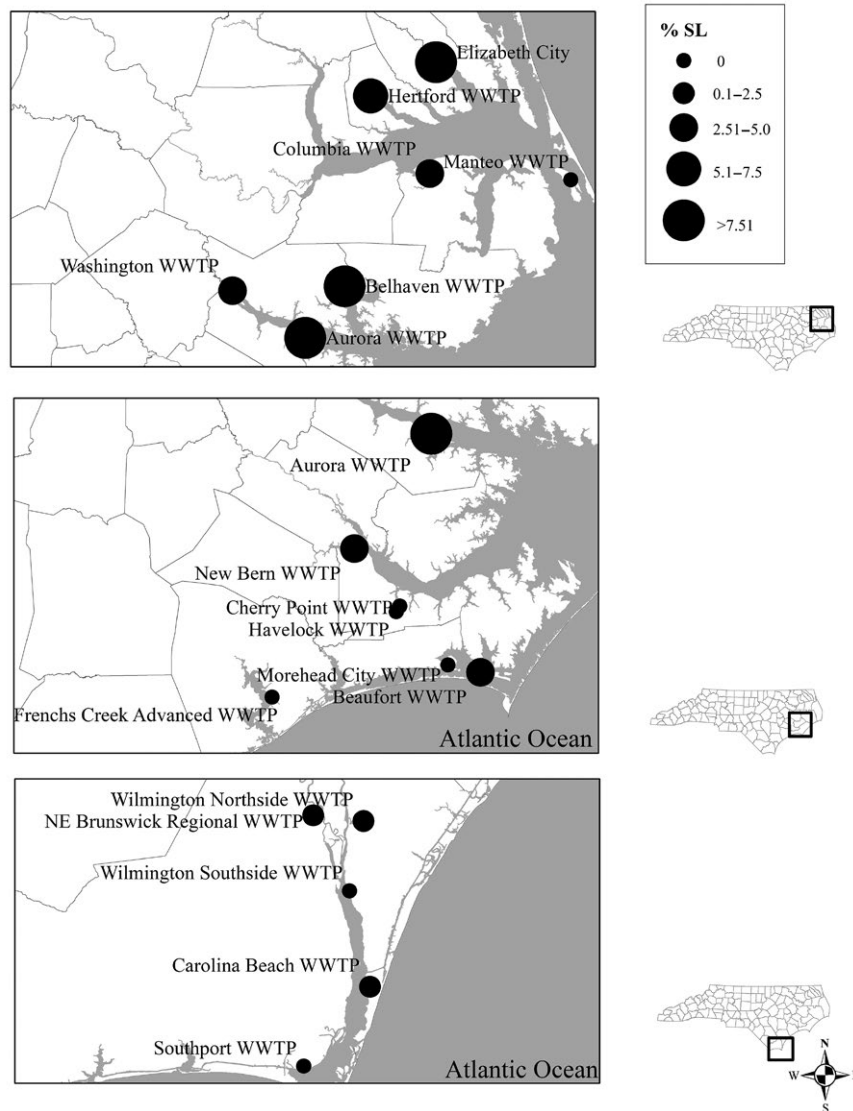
Elizabeth City
Hertford WWTP
Columbia WWTP
Manteo WWTP
Washington WWTP
Belhaven WWTP
Aurora WWTP

% SL
0
0.1–2.5
2.51–5.0
5.1–7.5
>7.51

Aurora WWTP
New Bern WWTP
Cherry Point WWTP
Havelock WWTP
Morehead City WWTP
Beaufort WWTP
Frenchs Creek Advanced WWTP
Atlantic Ocean

Wilmington Northside WWTP
NE Brunswick Regional WWTP
Wilmington Southside WWTP
Carolina Beach WWTP
Southport WWTP
Atlantic Ocean

N
W
S